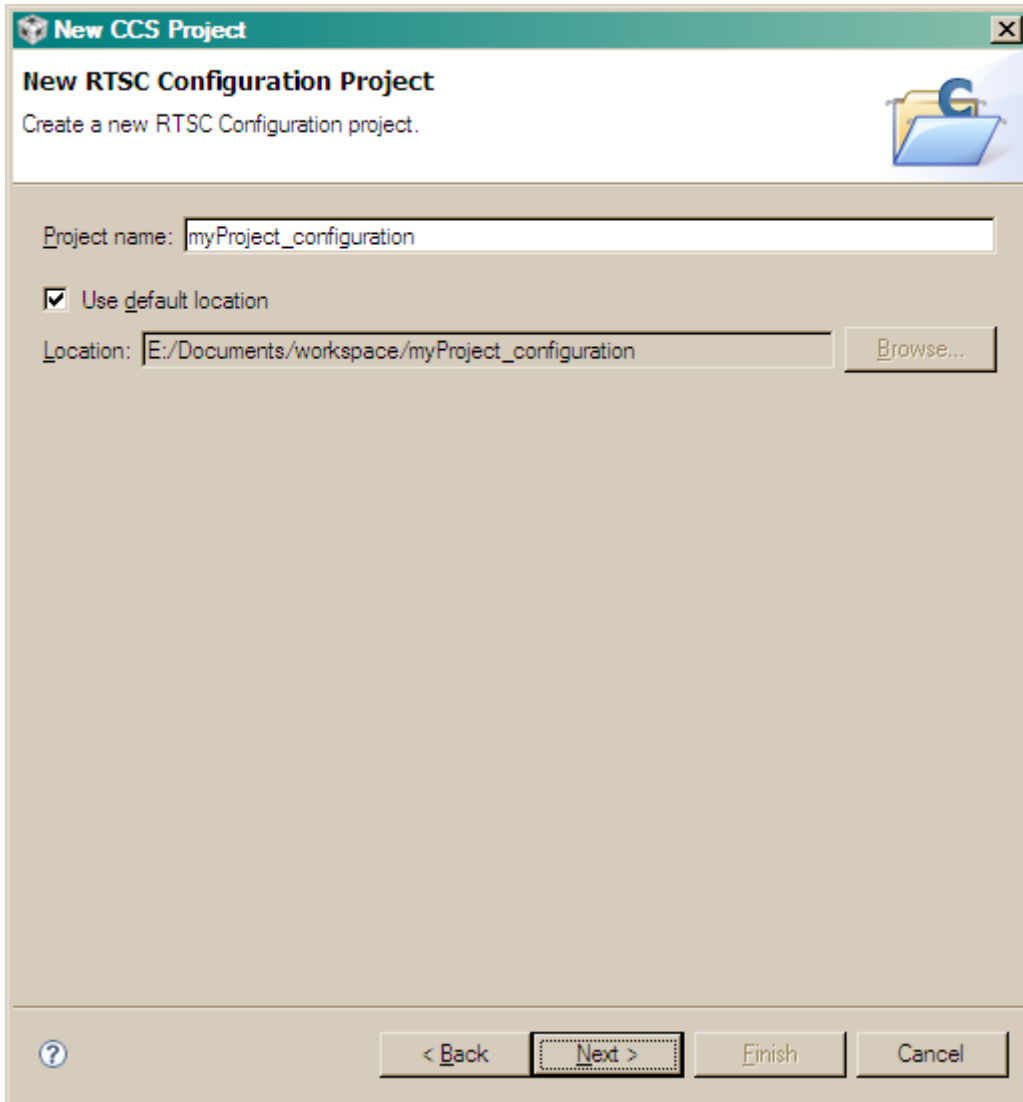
New CCS Project

New RTSC Configuration Project

Create a new RTSC Configuration project.

Project name: myProject_configuration

Use default location

Location: E:/Documents/workspace/myProject_configuration

Browse...

?

< Back

Next >

Finish

Cancel